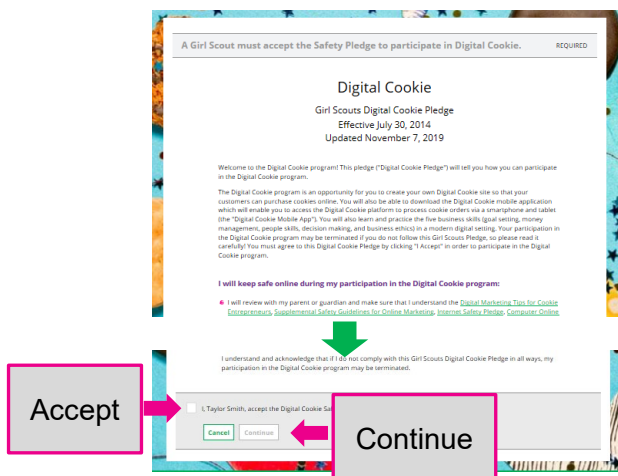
A Girl Scout must accept the Safety Pledge to participate in Digital Cookie.

REQUIRED

Digital Cookie

Girl Scouts Digital Cookie Pledge
Effective July 30, 2014
Updated November 7, 2019

Welcome to the Digital Cookie program! This pledge ("Digital Cookie Pledge") will tell you how you can participate in the Digital Cookie program.

The Digital Cookie program is an opportunity for you to create your own Digital Cookie site so that your customers can purchase cookies online. You will also be able to download the Digital Cookie mobile application which will enable you to access the Digital Cookie platform to process cookie orders via a smartphone and tablet (the "Digital Cookie Mobile App"). You will also learn and practice the five business skills (goal setting, money management, people skills, decision making, and business ethics) in a modern digital setting. Your participation in the Digital Cookie program may be terminated if you do not follow this Girl Scouts Pledge, so please read it carefully! You must agree to this Digital Cookie Pledge by clicking "I Accept" in order to participate in the Digital Cookie program.

I will keep safe online during my participation in the Digital Cookie program:

I will review with my parent or guardian and make sure that I understand the Digital Marketing Tips for Cookie Entrepreneurs, Supplemental Safety Guidelines for Online Marketing, Internet Safety Pledge, Computer Online

I understand and acknowledge that if I do not comply with this Girl Scouts Digital Cookie Pledge in all ways, my participation in the Digital Cookie program may be terminated.

Accept

I, Taylor Smith, accept the Digital Cookie Sa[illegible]

Cancel Continue

Continue